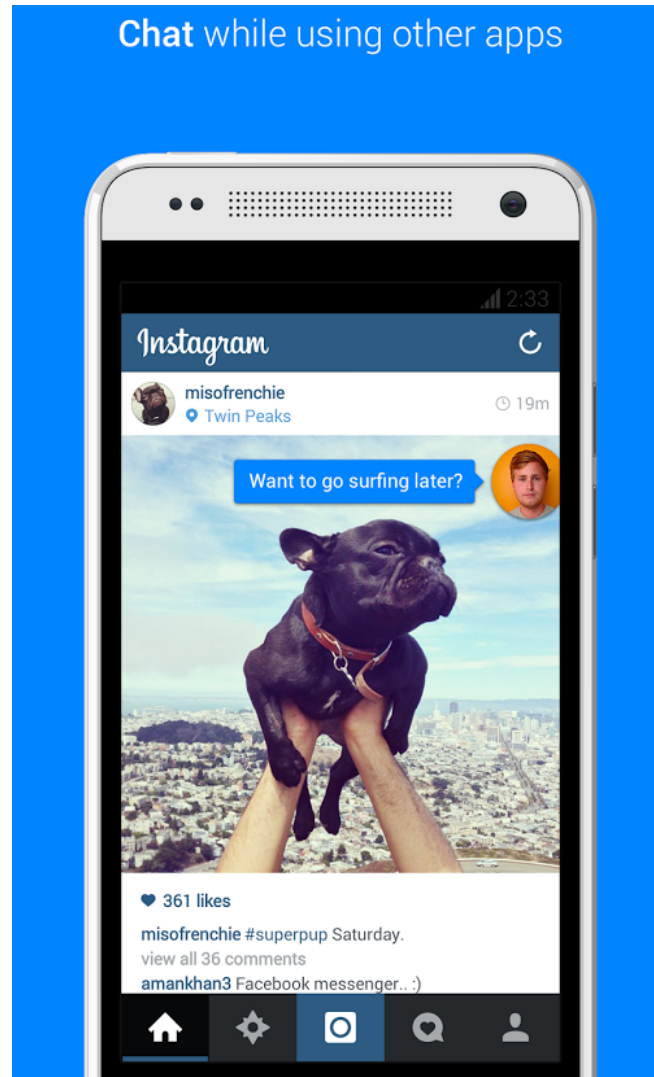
Chat while using other apps

2:33

Instagram

misofrenchie
Twin Peaks

19m

Want to go surfing later?

361 likes

misofrenchie #superpup Saturday.
view all 36 comments
amankhan3 Facebook messenger.. :)